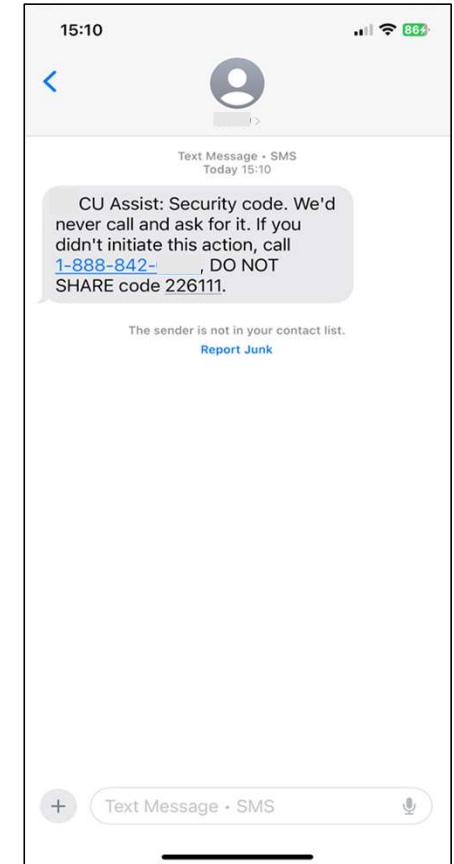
15:10

86

Text Message • SMS
Today 15:10

CU Assist: Security code. We'd never call and ask for it. If you didn't initiate this action, call 1-888-842-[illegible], DO NOT SHARE code 226111.

The sender is not in your contact list.
Report Junk

Text Message • SMS